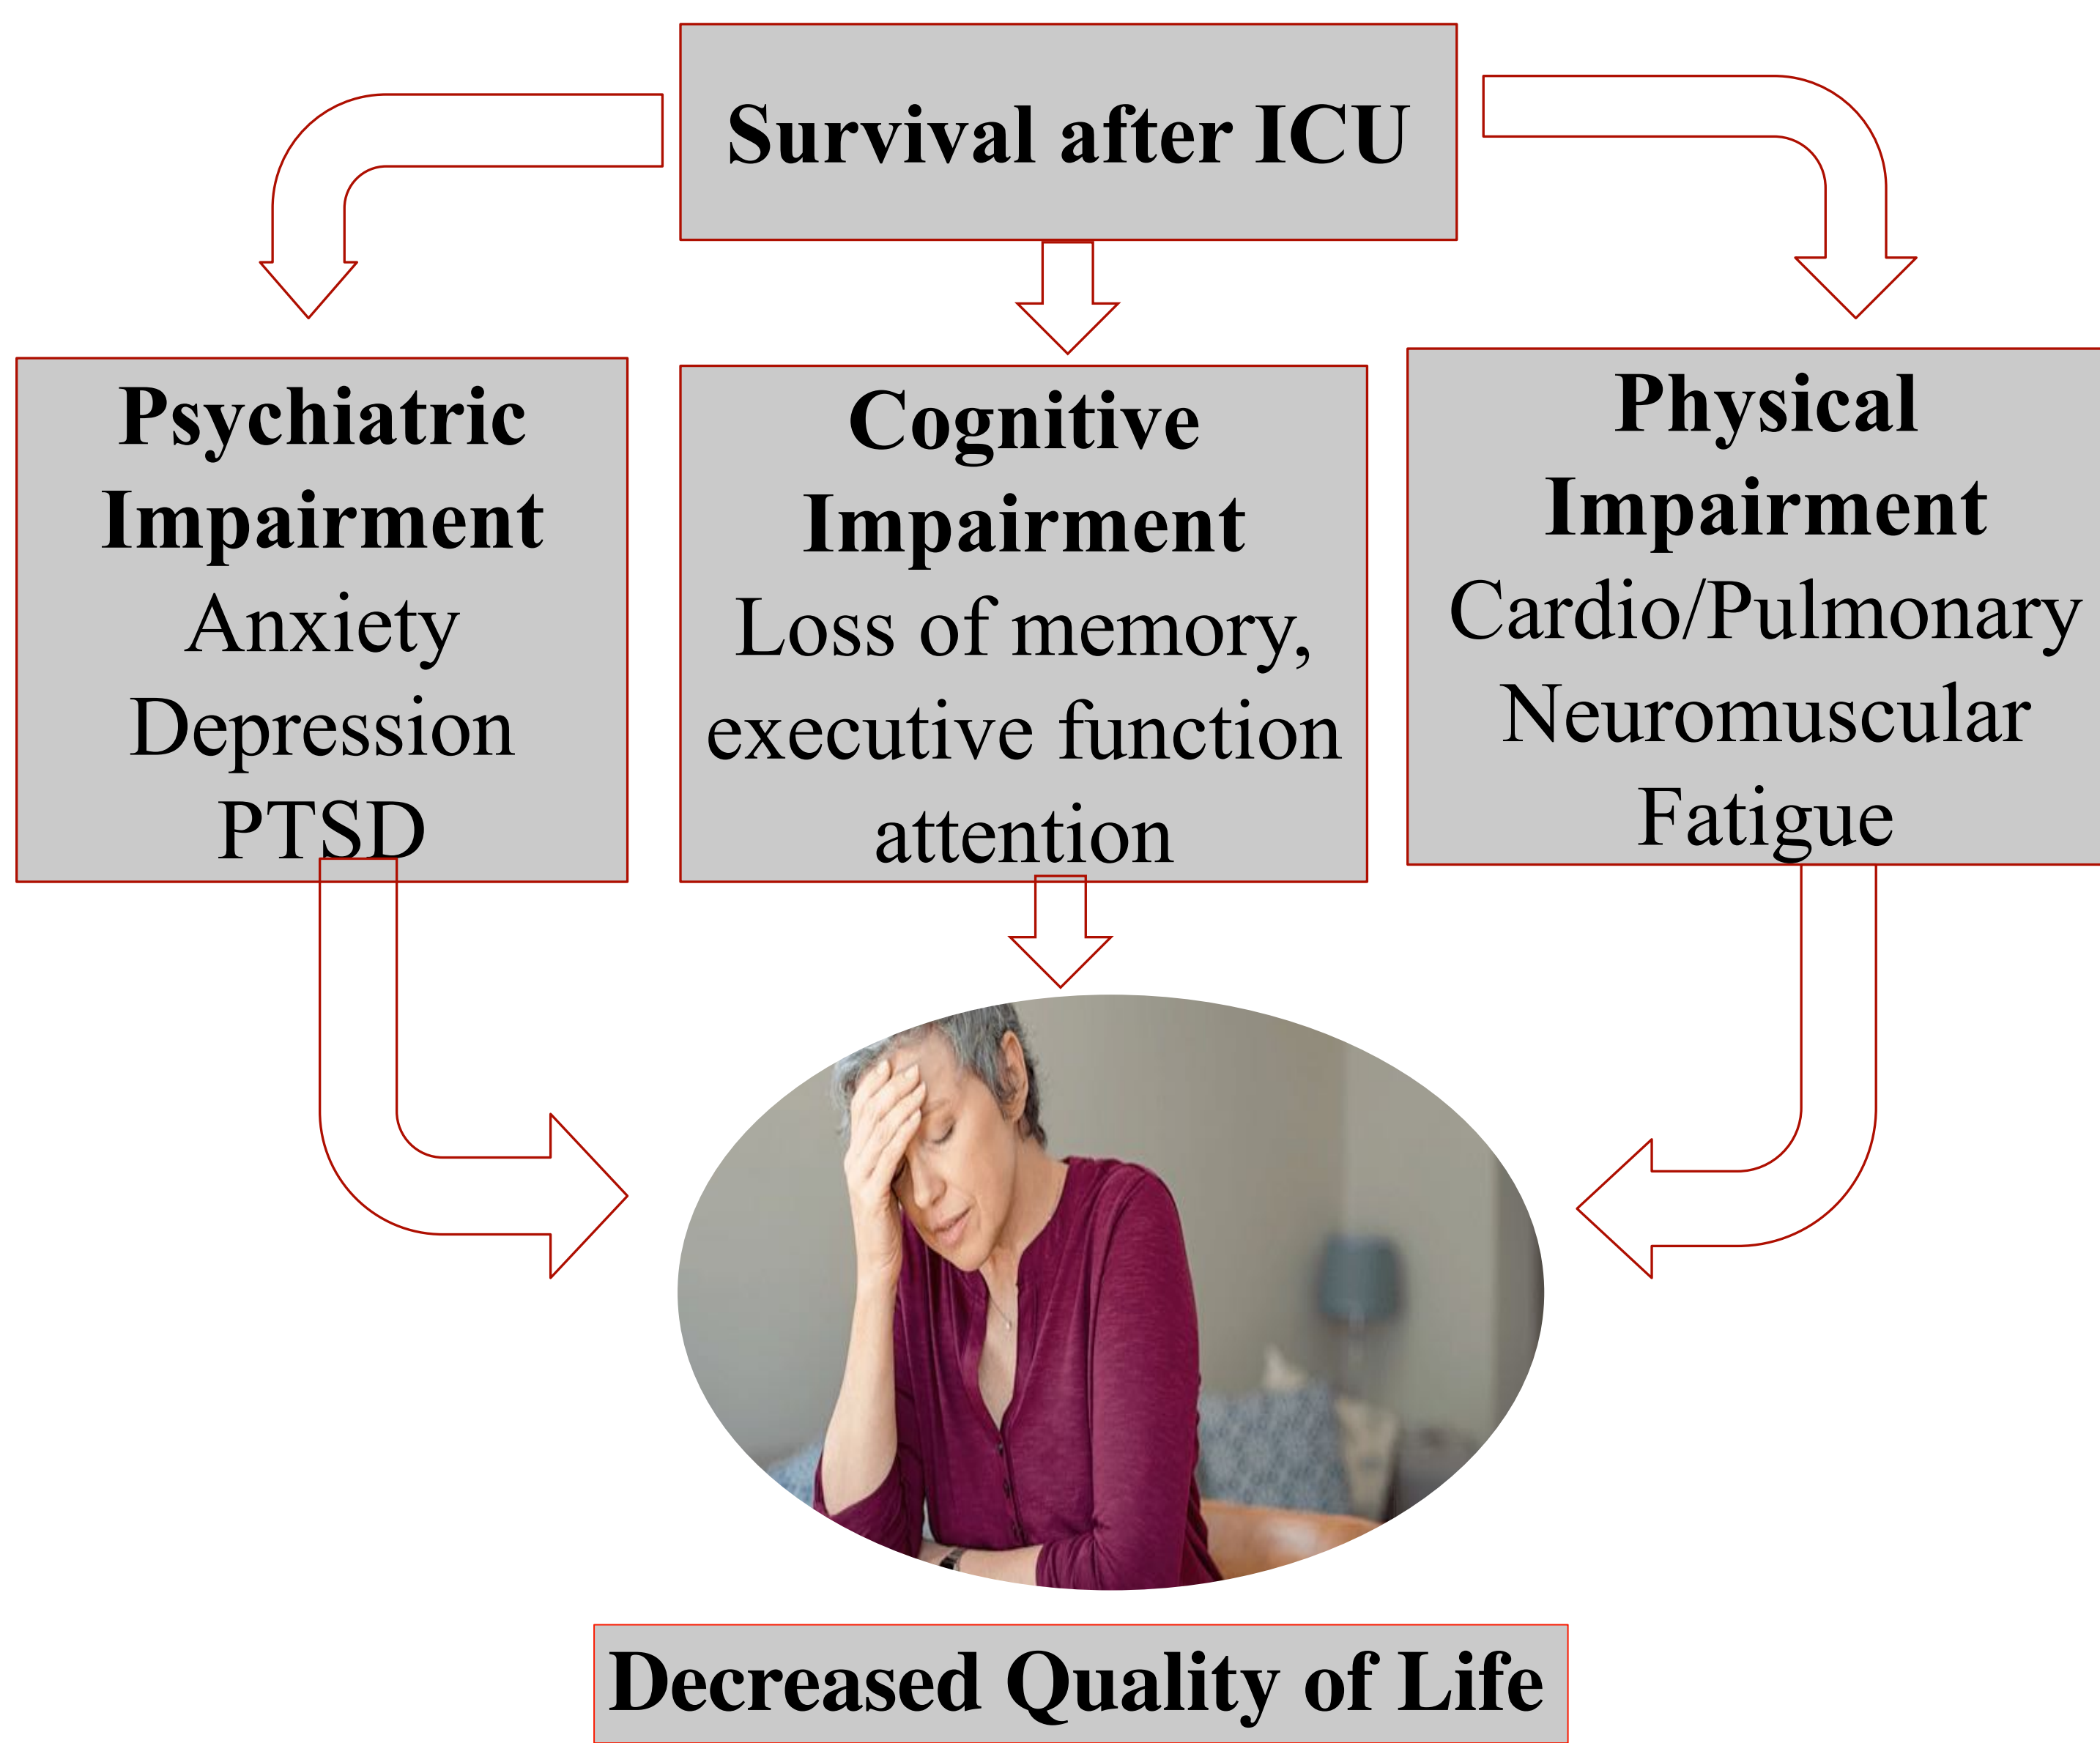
Survival after ICU

Psychiatric Impairment
Anxiety
Depression
PTSD

Cognitive Impairment
Loss of memory, executive function attention

Physical Impairment
Cardio/Pulmonary
Neuromuscular
Fatigue

Decreased Quality of Life